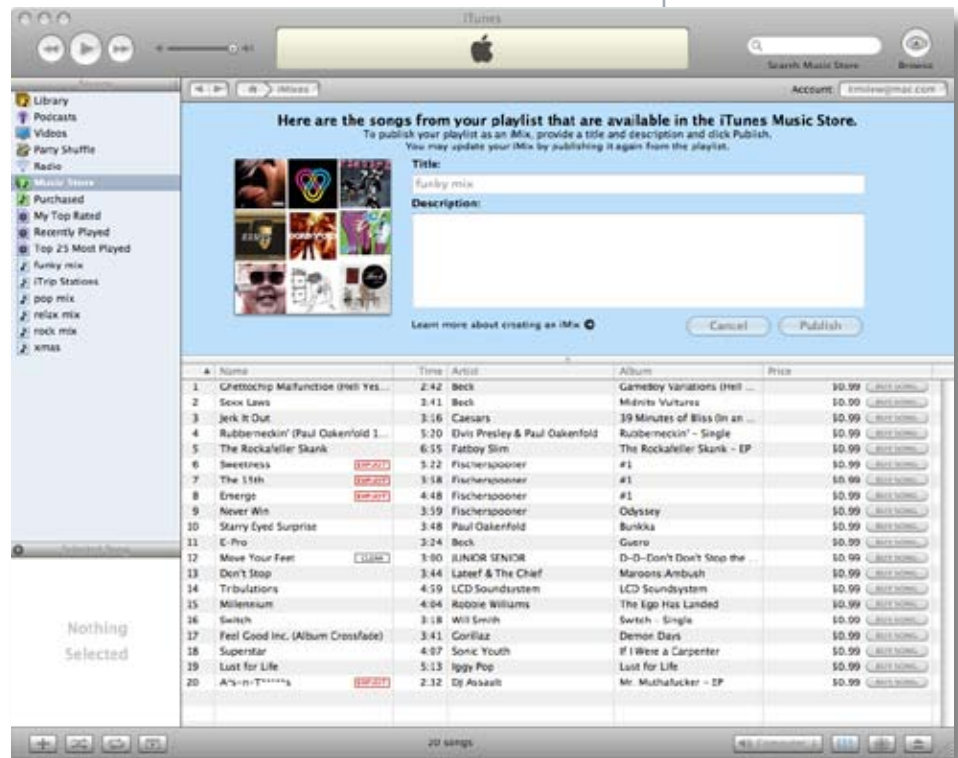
iTunes

Search Music Store Browse

Library
Podcasts
Videos
Party Shuffle
Radio
Music Store
Purchased
My Top Rated
Recently Played
Top 25 Most Played
funky mix
iTrip Stations
pop mix
relax mix
rock mix
xmas

iMixes

Account: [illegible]

Here are the songs from your playlist that are available in the iTunes Music Store.
To publish your playlist as an iMix, provide a title and description and click Publish.
You may update your iMix by publishing it again from the playlist.

Title:
funky mix
Description:

Learn more about creating an iMix

Cancel Publish

| | Name | Time | Artist | Album | Price |
|---|---|---|---|---|---|
| 1 | Ghettochip Malfunction (Hell Yes... | 2:42 | Beck | Gameboy Variations (Hell ... | \$0.99 BUY SONG |
| 2 | Sexx Laws | 3:41 | Beck | Midnite Vultures | \$0.99 BUY SONG |
| 3 | Jerk It Out | 3:16 | Caesars | 39 Minutes of Bliss (In an ... | \$0.99 BUY SONG |
| 4 | Rubberneckin' (Paul Oakenfold 1... | 5:20 | Elvis Presley & Paul Oakenfold | Rubberneckin' - Single | \$0.99 BUY SONG |
| 5 | The Rockafeller Skank | 6:55 | Fatboy Slim | The Rockafeller Skank - EP | \$0.99 BUY SONG |
| 6 | Sweetness EXPLICIT | 5:22 | Fischerspooner | #1 | \$0.99 BUY SONG |
| 7 | The 15th EXPLICIT | 3:58 | Fischerspooner | #1 | \$0.99 BUY SONG |
| 8 | Emerge EXPLICIT | 4:48 | Fischerspooner | #1 | \$0.99 BUY SONG |
| 9 | Never Win | 3:59 | Fischerspooner | Odyssey | \$0.99 BUY SONG |
| 10 | Starry Eyed Surprise | 3:48 | Paul Oakenfold | Bunkka | \$0.99 BUY SONG |
| 11 | E-Pro | 3:24 | Beck | Guero | \$0.99 BUY SONG |
| 12 | Move Your Feet CLEAN | 3:00 | JUNIOR SENIOR | D-D-Don't Don't Stop the ... | \$0.99 BUY SONG |
| 13 | Don't Stop | 3:44 | Lateef & The Chief | Maroons:Ambush | \$0.99 BUY SONG |
| 14 | Tribulations | 4:59 | LCD Soundsystem | LCD Soundsystem | \$0.99 BUY SONG |
| 15 | Millennium | 4:04 | Robbie Williams | The Ego Has Landed | \$0.99 BUY SONG |
| 16 | Switch | 3:18 | Will Smith | Switch - Single | \$0.99 BUY SONG |
| 17 | Feel Good Inc. (Album Crossfade) | 3:41 | Gorillaz | Demon Days | \$0.99 BUY SONG |
| 18 | Superstar | 4:07 | Sonic Youth | If I Were a Carpenter | \$0.99 BUY SONG |
| 19 | Lust for Life | 5:13 | Iggy Pop | Lust for Life | \$0.99 BUY SONG |
| 20 | A*s-n-T*****s EXPLICIT | 2:32 | DJ Assault | Mr. Muthafucker - EP | \$0.99 BUY SONG |

Nothing Selected

20 songs